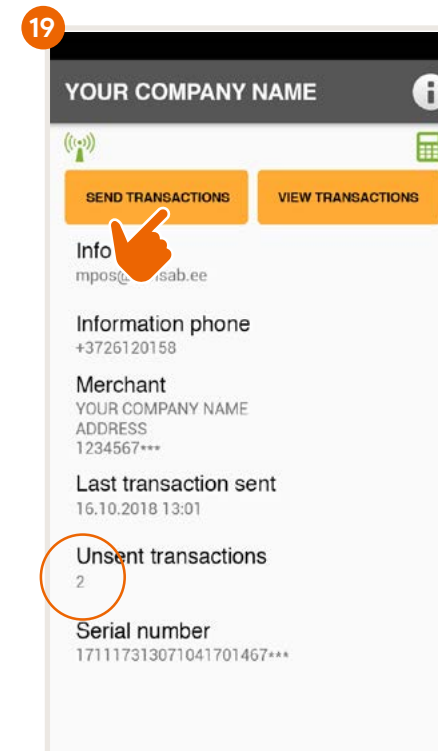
19

YOUR COMPANY NAME

SEND TRANSACTIONS

VIEW TRANSACTIONS

Info
mpos@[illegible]sab.ee

Information phone
+3726120158

Merchant
YOUR COMPANY NAME
ADDRESS
1234567***

Last transaction sent
16.10.2018 13:01

Unsent transactions
2

Serial number
1711173130710417014467***